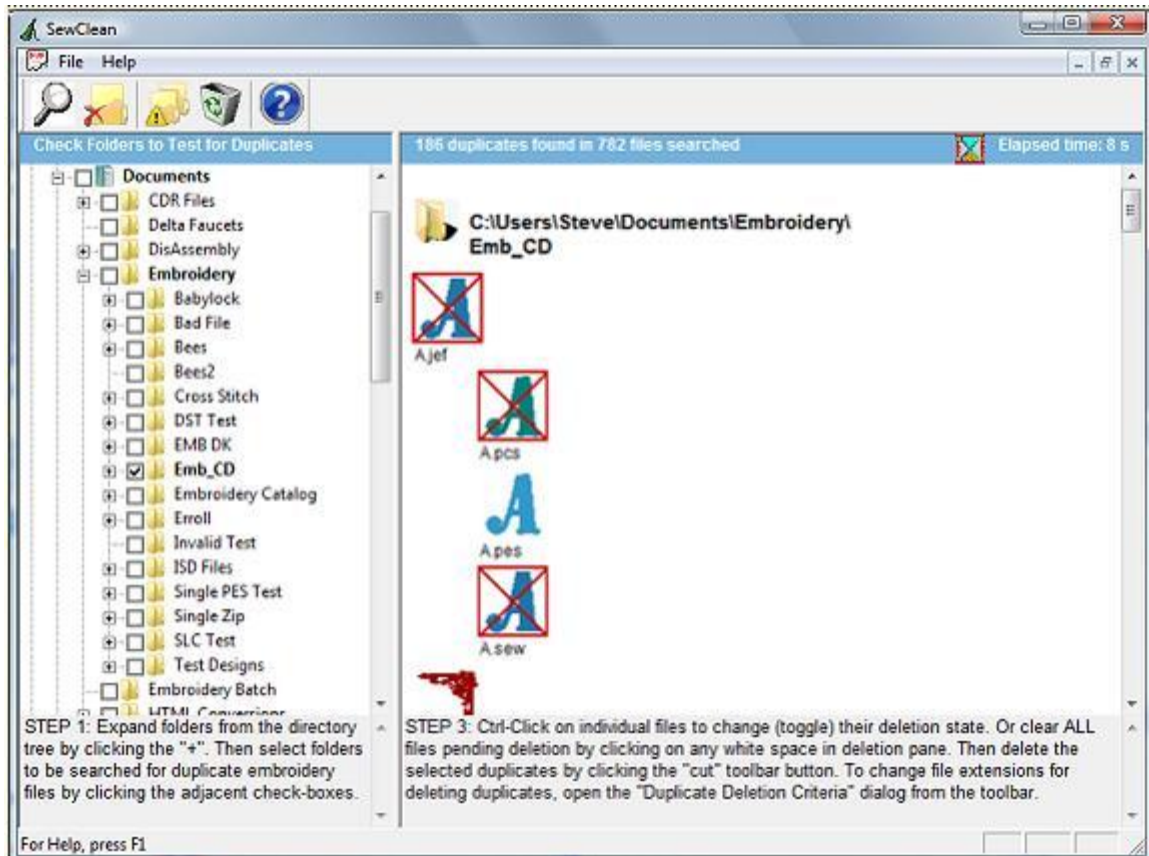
SewClean

File Help

Check Folders to Test for Duplicates

Documents
CDR Files
Delta Faucets
DisAssembly
Embroidery
Babylock
Bad File
Bees
Bees2
Cross Stitch
DST Test
EMB DK
Emb_CD
Embroidery Catalog
Erroll
Invalid Test
ISD Files
Single PES Test
Single Zip
SLC Test
Test Designs
Embroidery Batch
HTML Conversion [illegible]

186 duplicates found in 782 files searched

Elapsed time: 8 s

C:\Users\Steve\Documents\Embroidery\Emb_CD

A.jef

A.pcs

A.pes

A.sew

STEP 1: Expand folders from the directory tree by clicking the "+". Then select folders to be searched for duplicate embroidery files by clicking the adjacent check-boxes.

STEP 3: Ctrl-Click on individual files to change (toggle) their deletion state. Or clear ALL files pending deletion by clicking on any white space in deletion pane. Then delete the selected duplicates by clicking the "cut" toolbar button. To change file extensions for deleting duplicates, open the "Duplicate Deletion Criteria" dialog from the toolbar.

For Help, press F1